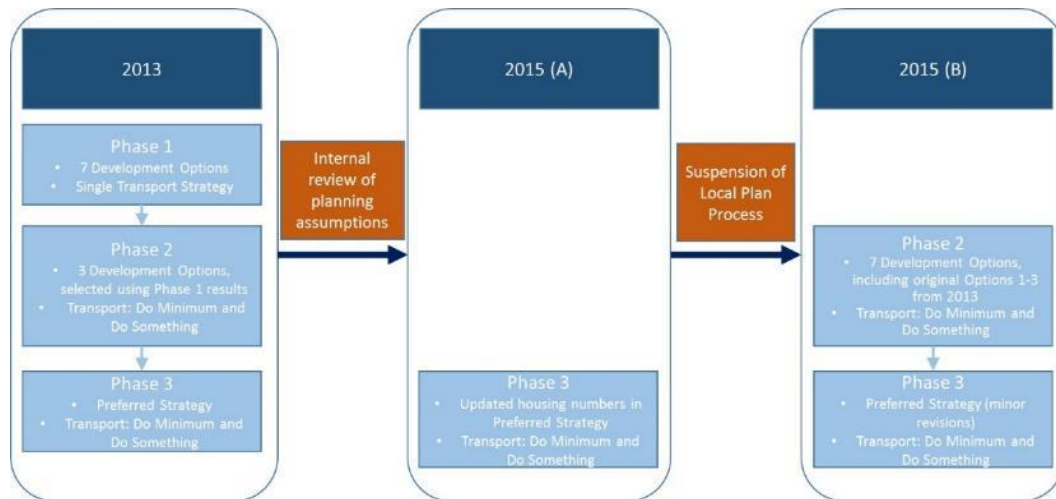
2013

Phase 1
• 7 Development Options
• Single Transport Strategy

Phase 2
• 3 Development Options, selected using Phase 1 results
• Transport: Do Minimum and Do Something

Phase 3
• Preferred Strategy
• Transport: Do Minimum and Do Something

Internal review of planning assumptions

2015 (A)

Phase 3
• Updated housing numbers in Preferred Strategy
• Transport: Do Minimum and Do Something

Suspension of Local Plan Process

2015 (B)

Phase 2
• 7 Development Options, including original Options 1-3 from 2013
• Transport: Do Minimum and Do Something

Phase 3
• Preferred Strategy (minor revisions)
• Transport: Do Minimum and Do Something